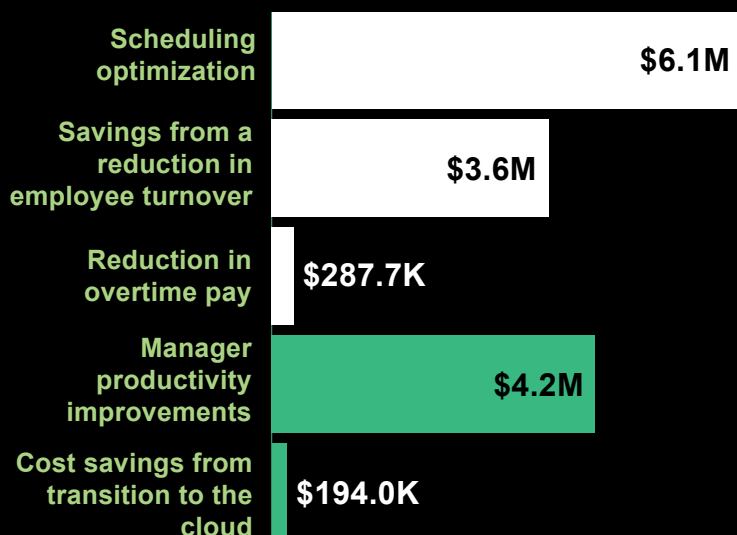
Scheduling optimization
$6.1M

Savings from a reduction in employee turnover
$3.6M

Reduction in overtime pay
$287.7K

Manager productivity improvements
$4.2M

Cost savings from transition to the cloud
$194.0K